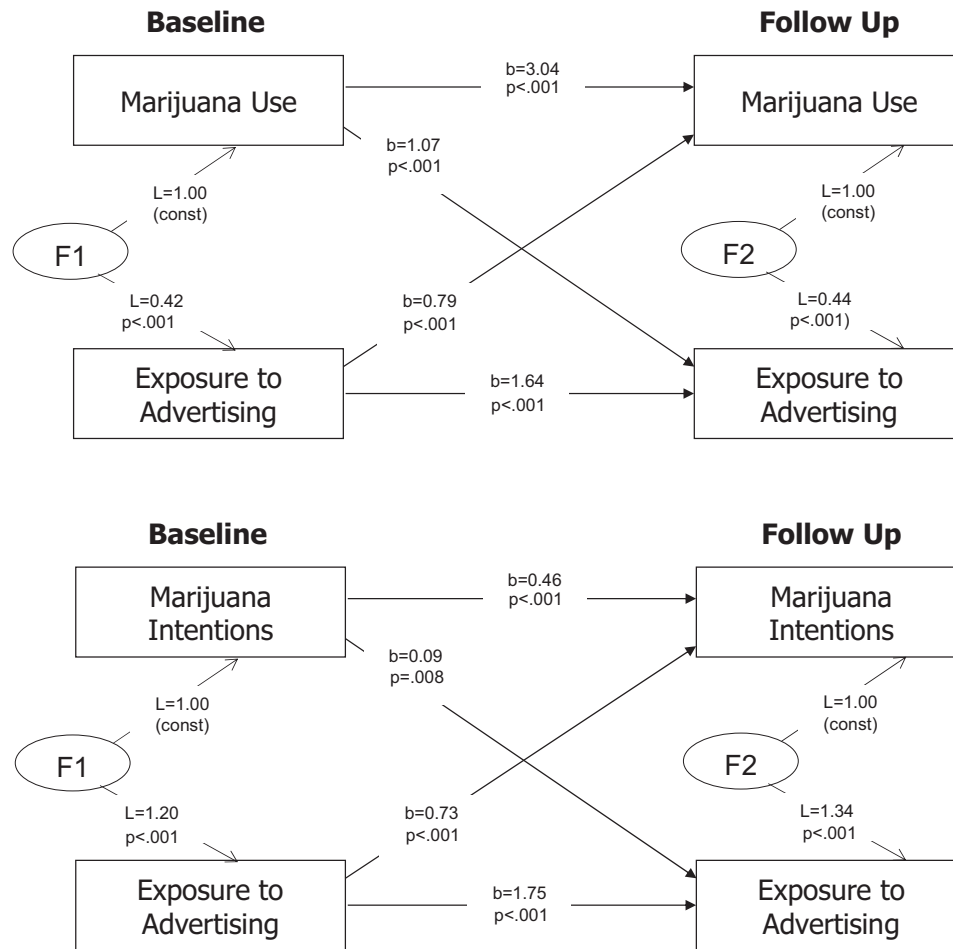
**Baseline**

**Follow Up**

Marijuana Use

b=3.04
p<.001

Marijuana Use

b=1.07
p<.001

L=1.00
(const)

L=1.00
(const)

F1

F2

L=0.42
p<.001

b=0.79
p<.001

L=0.44
p<.001)

Exposure to Advertising

b=1.64
p<.001

Exposure to Advertising

**Baseline**

**Follow Up**

Marijuana Intentions

b=0.46
p<.001

Marijuana Intentions

b=0.09
p=.008

L=1.00
(const)

L=1.00
(const)

F1

F2

L=1.20
p<.001

b=0.73
p<.001

L=1.34
p<.001

Exposure to Advertising

b=1.75
p<.001

Exposure to Advertising